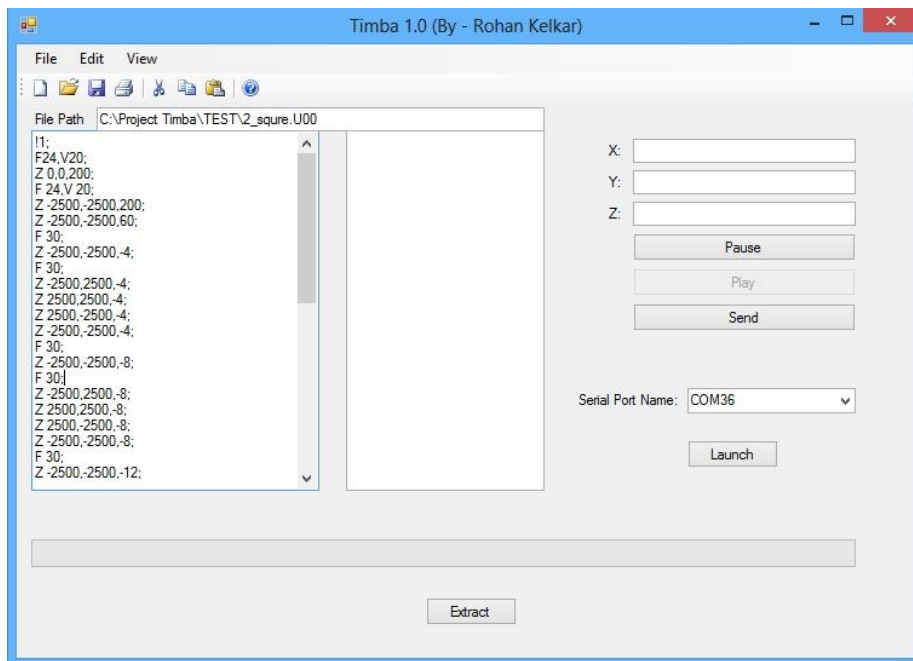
Timba 1.0 (By - Rohan Kelkar)

File Edit View

File Path C:\Project Timba\TEST\2_squre.U00

!1;
F24,V20;
Z 0,0,200;
F 24,V 20;
Z -2500,-2500,200;
Z -2500,-2500,60;
F 30;
Z -2500,-2500,-4;
F 30;
Z -2500,2500,-4;
Z 2500,2500,-4;
Z 2500,-2500,-4;
Z -2500,-2500,-4;
F 30;
Z -2500,-2500,-8;
F 30;
Z -2500,2500,-8;
Z 2500,2500,-8;
Z 2500,-2500,-8;
Z -2500,-2500,-8;
F 30;
Z -2500,-2500,-12;

X:
Y:
Z:

Pause
Play
Send

Serial Port Name: COM36

Launch

Extract